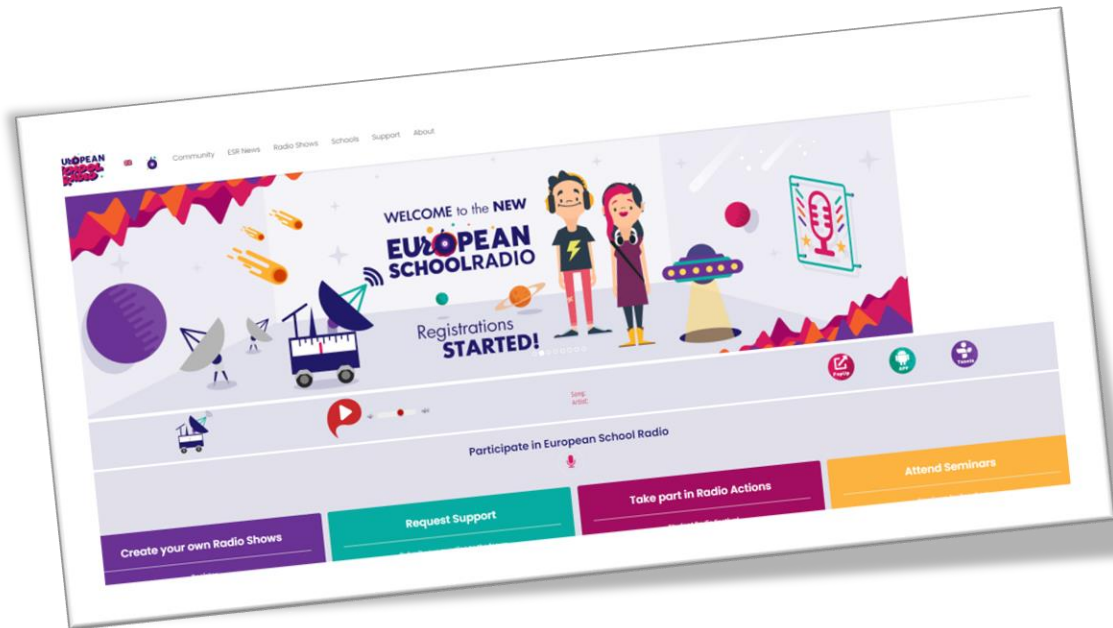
EUROPEAN SCHOOL RADIO

Community ESR News Radio Shows Schools Support About

WELCOME to the NEW
EUROPEAN SCHOOLRADIO

Registrations STARTED!

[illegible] APP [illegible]

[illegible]

Participate in European School Radio

Create your own Radio Shows

Request Support

Take part in Radio Actions

Attend Seminars